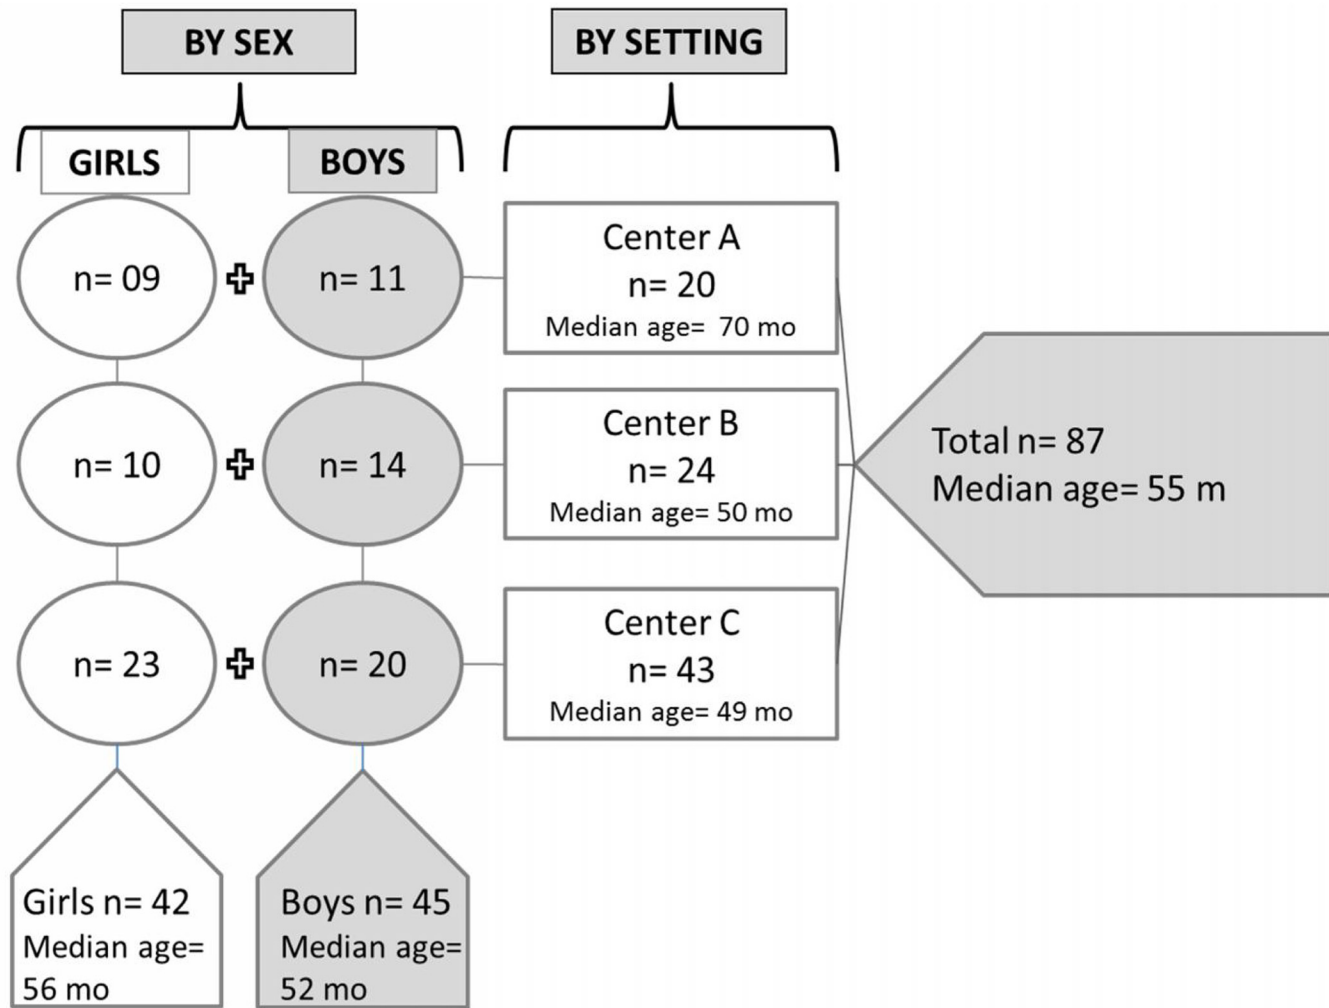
BY SEX

BY SETTING

GIRLS

BOYS

n= 09

+

n= 11

Center A
n= 20
Median age= 70 mo

n= 10

+

n= 14

Center B
n= 24
Median age= 50 mo

Total n= 87
Median age= 55 m

n= 23

+

n= 20

Center C
n= 43
Median age= 49 mo

Girls n= 42
Median age= 56 mo

Boys n= 45
Median age= 52 mo